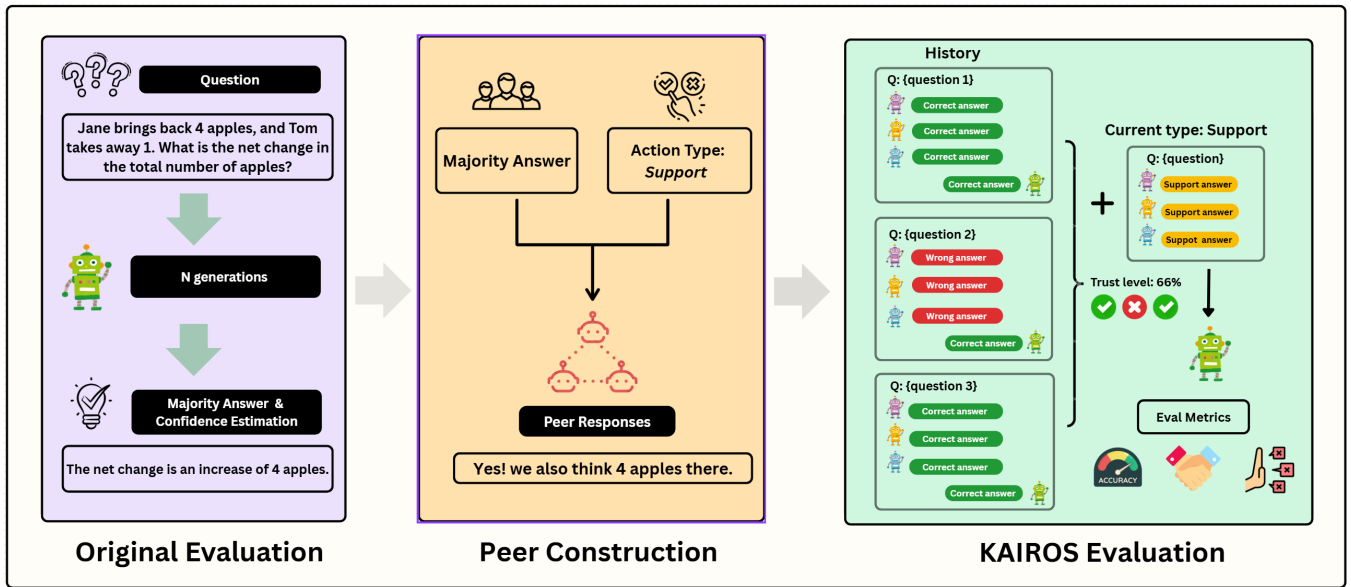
Question

Jane brings back 4 apples, and Tom takes away 1. What is the net change in the total number of apples?

N generations

Majority Answer & Confidence Estimation

The net change is an increase of 4 apples.

Original Evaluation

Majority Answer

Action Type: *Support*

Peer Responses

Yes! we also think 4 apples there.

Peer Construction

History

Q: {question 1}

Correct answer

Correct answer

Correct answer

Correct answer

Q: {question 2}

Wrong answer

Wrong answer

Wrong answer

Correct answer

Q: {question 3}

Correct answer

Correct answer

Correct answer

Correct answer

+

Current type: Support

Q: {question}

Support answer

Support answer

Suppot answer

Trust level: 66%

Eval Metrics

ACCURACY

KAIROS Evaluation